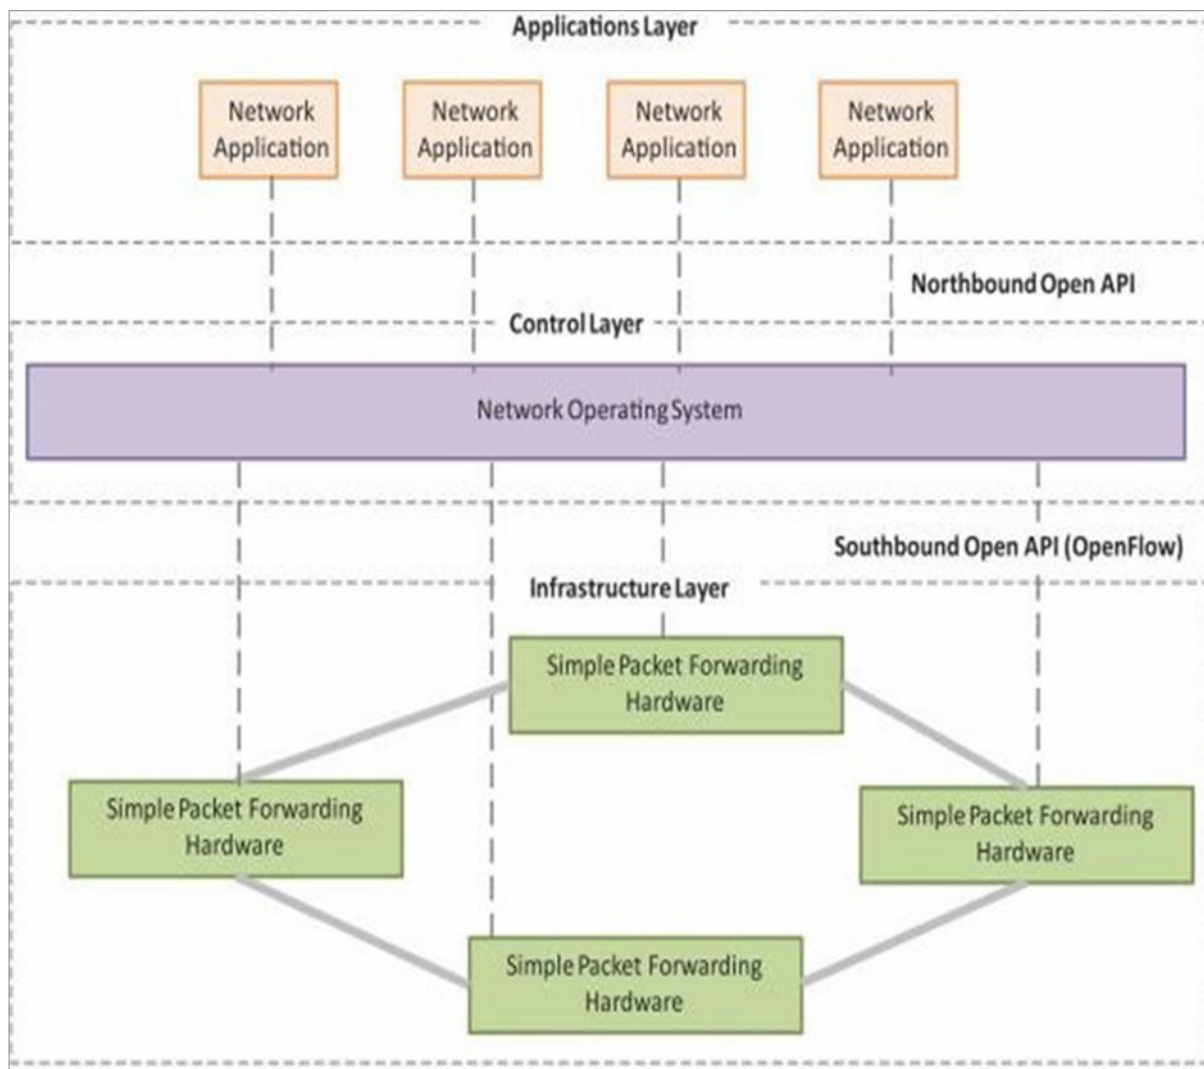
Applications Layer

Network Application

Network Application

Network Application

Network Application

Northbound Open API

Control Layer

Network Operating System

Southbound Open API (OpenFlow)

Infrastructure Layer

Simple Packet Forwarding Hardware

Simple Packet Forwarding Hardware

Simple Packet Forwarding Hardware

Simple Packet Forwarding Hardware